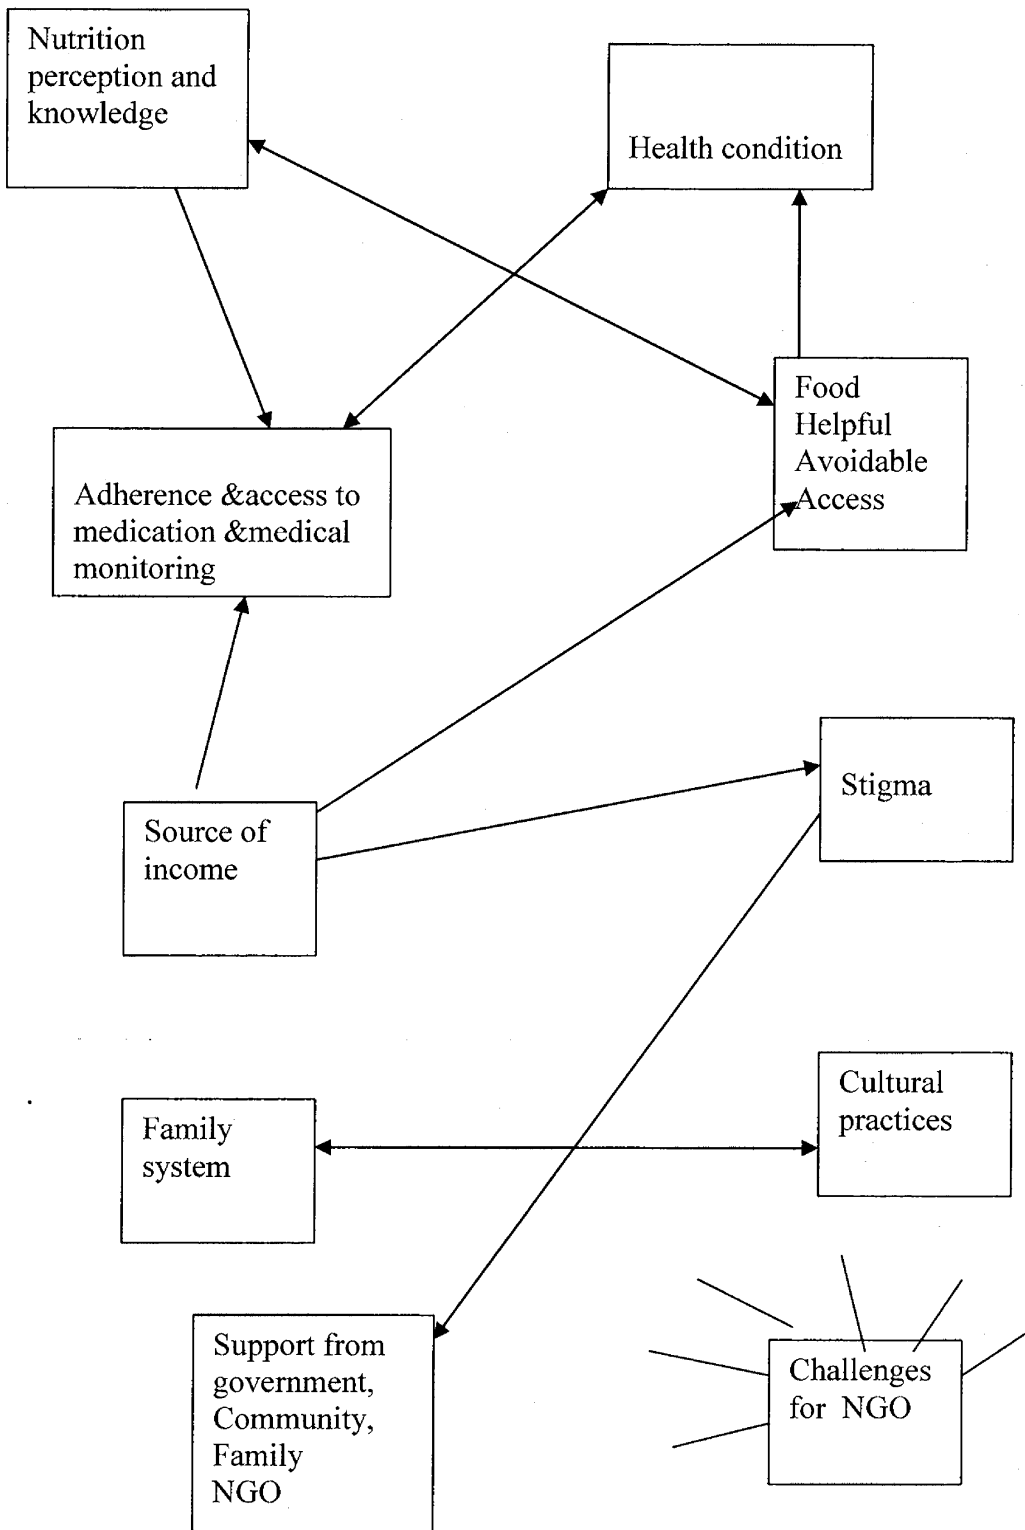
Nutrition perception and knowledge

Health condition

Food
Helpful
Avoidable
Access

Adherence &access to medication &medical monitoring

Stigma

Source of income

Family system

Cultural practices

Support from government, Community, Family NGO

Challenges for NGO